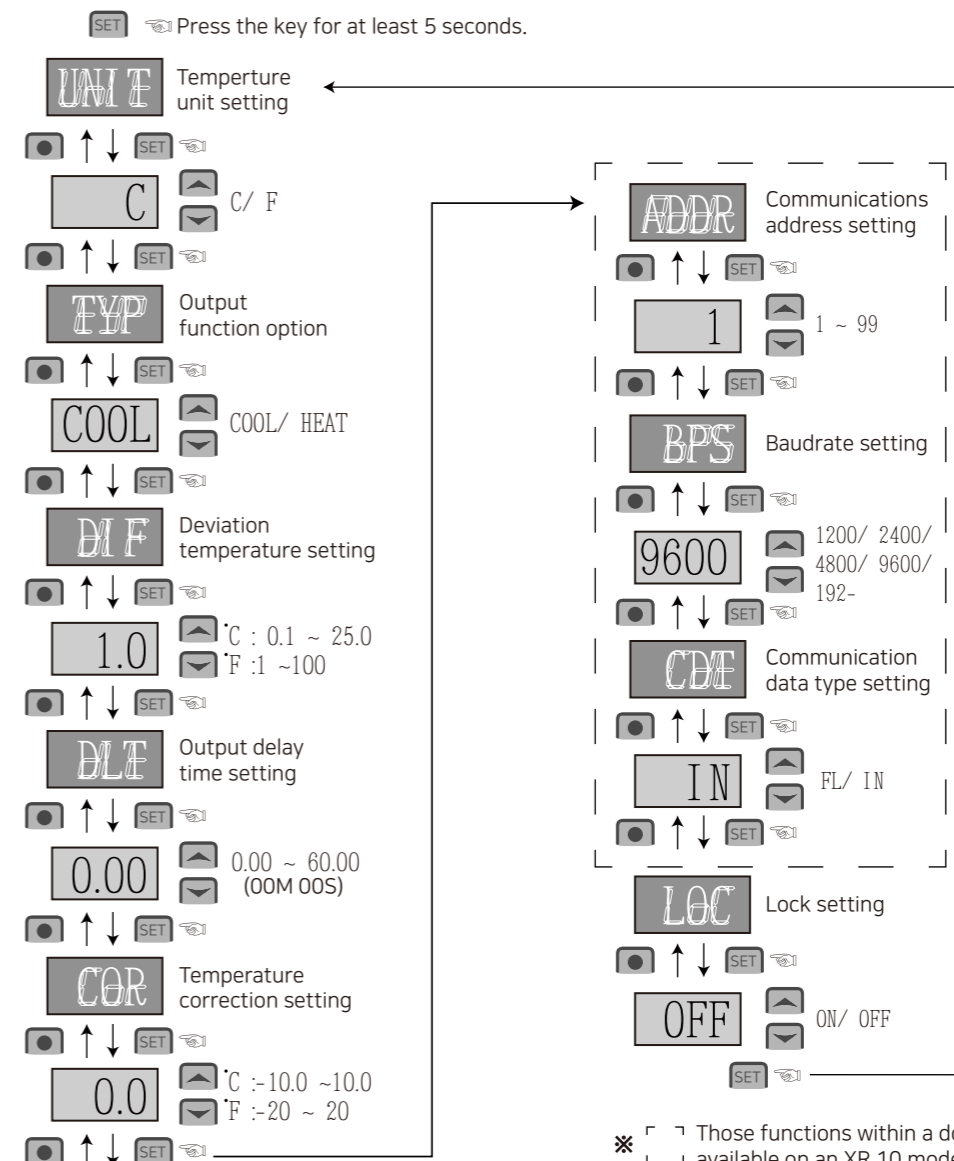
SET Press the key for at least 5 seconds.

UNIT Temperture unit setting

SET

C C/ F

SET

TYP Output function option

SET

COOL COOL/ HEAT

SET

DIF Deviation temperature setting

SET

1.0 ˚C : 0.1 ~ 25.0 ˚F :1 ~100

SET

DLT Output delay time setting

SET

0.00 0.00 ~ 60.00 (00M 00S)

SET

COR Temperature correction setting

SET

0.0 ˚C :-10.0 ~10.0 ˚F :-20 ~ 20

SET

ADDR Communications address setting

SET

1 1 ~ 99

SET

BPS Baudrate setting

SET

9600 1200/ 2400/ 4800/ 9600/ 192-

SET

CDT Communication data type setting

SET

IN FL/ IN

SET

LOC Lock setting

SET

OFF ON/ OFF

SET

※ Those functions within a d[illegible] available on an XR 10 mod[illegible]